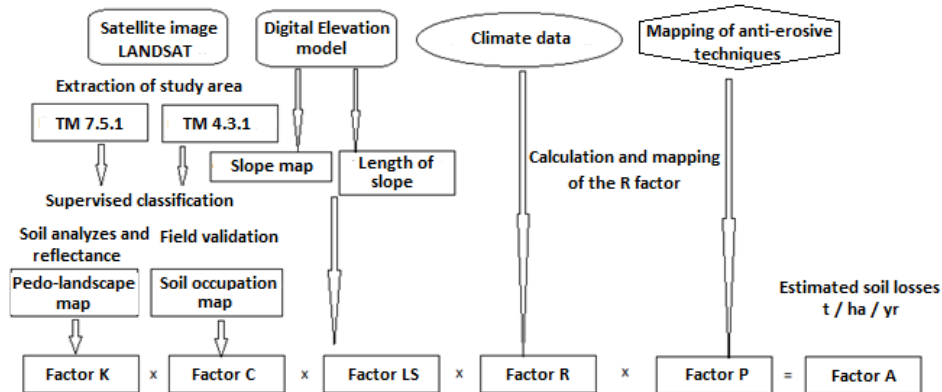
Satellite image LANDSAT

Digital Elevation model

Climate data

Mapping of anti-erosive techniques

Extraction of study area

TM 7.5.1

TM 4.3.1

Slope map

Length of slope

Calculation and mapping of the R factor

Supervised classification

Soil analyzes and reflectance

Field validation

Pedo-landscape map

Soil occupation map

Estimated soil losses t / ha / yr

Factor K x Factor C x Factor LS x Factor R x Factor P = Factor A